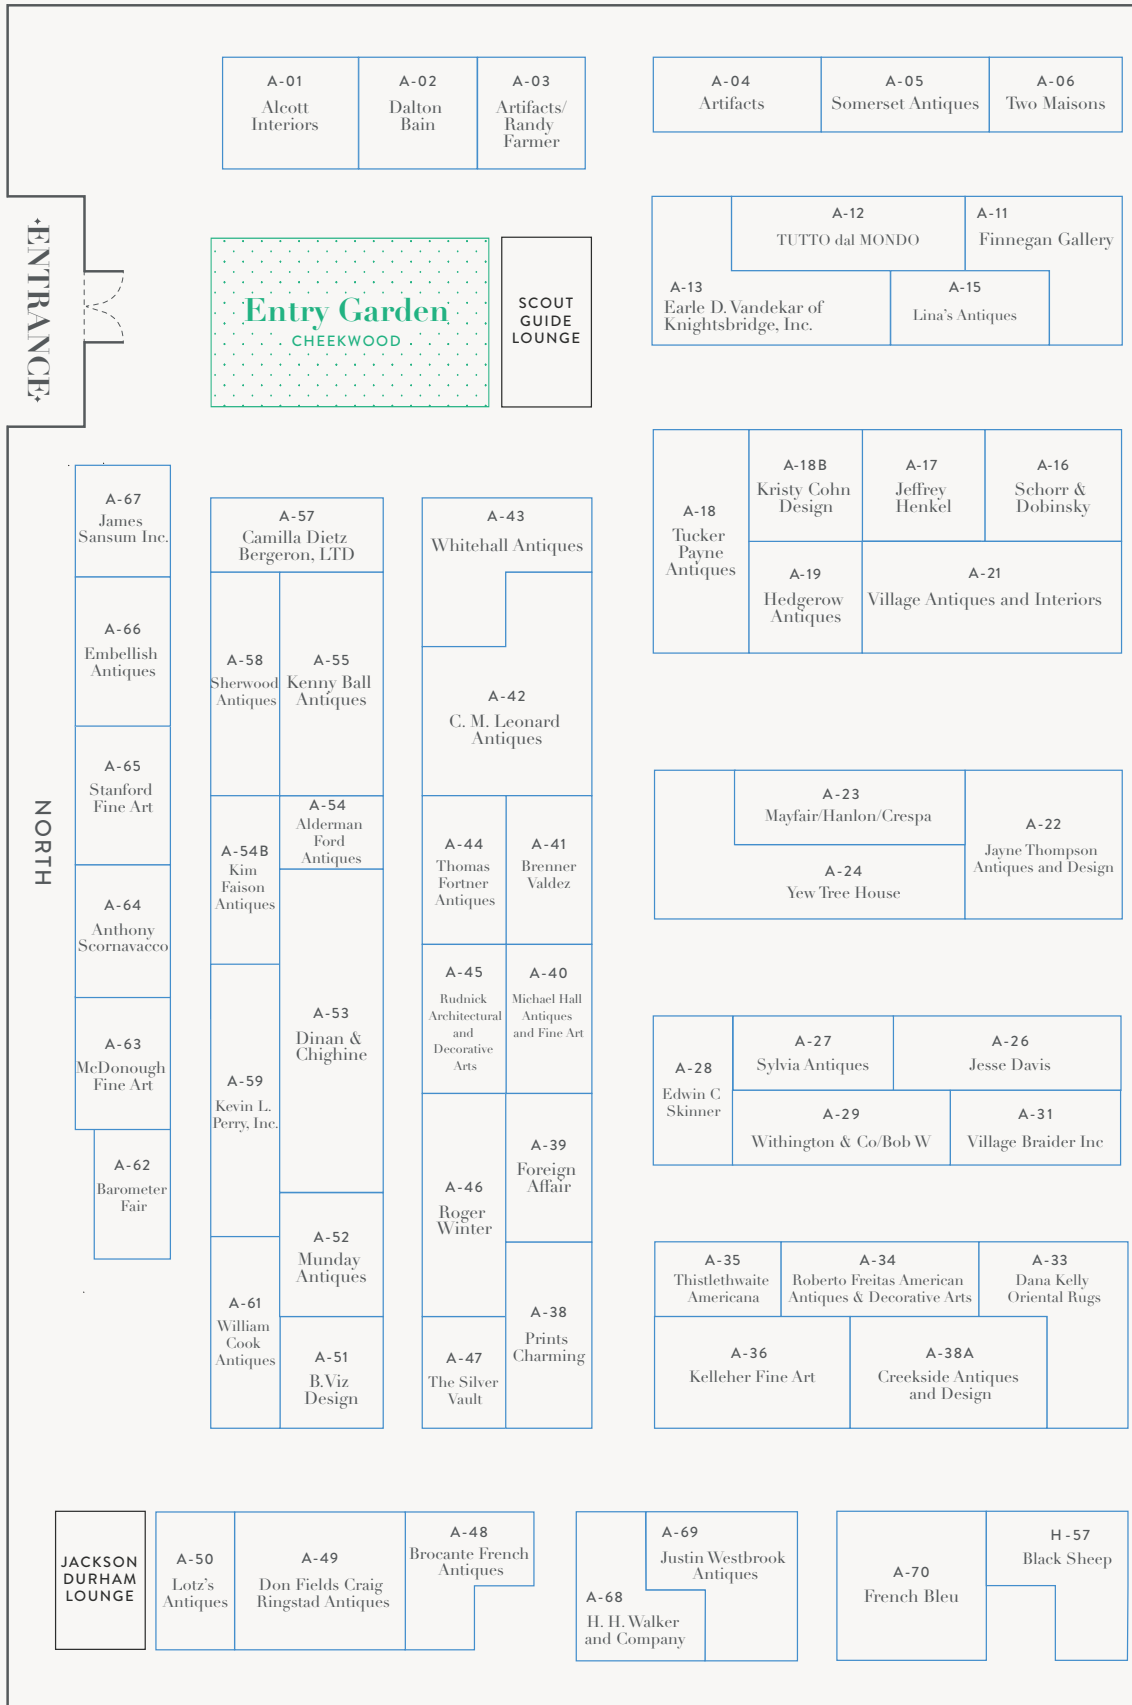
A-01
Alcott Interiors

A-02
Dalton Bain

A-03
Artifacts/ Randy Farmer

A-04
Artifacts

A-05
Somerset Antiques

A-06
Two Maisons

A-12
TUTTO dal MONDO

A-11
Finnegan Gallery

A-13
Earle D. Vandekar of Knightsbridge, Inc.

A-15
Lina's Antiques

ENTRANCE

Entry Garden
CHEEKWOOD

SCOUT GUIDE LOUNGE

A-67
James Sansum Inc.

A-57
Camilla Dietz Bergeron, LTD

A-43
Whitehall Antiques

A-18
Tucker Payne Antiques

A-18B
Kristy Cohn Design

A-17
Jeffrey Henkel

A-16
Schorr & Dobinsky

A-19
Hedgerow Antiques

A-21
Village Antiques and Interiors

A-66
Embellish Antiques

A-58
Sherwood Antiques

A-55
Kenny Ball Antiques

A-42
C. M. Leonard Antiques

A-65
Stanford Fine Art

NORTH

A-54
Alderman Ford Antiques

A-54B
Kim Faison Antiques

A-44
Thomas Fortner Antiques

A-41
Brenner Valdez

A-23
Mayfair/Hanlon/Crespa

A-22
Jayne Thompson Antiques and Design

A-24
Yew Tree House

A-64
Anthony Scornavacco

A-53
Dinan & Chighine

A-45
Rudnick Architectural and Decorative Arts

A-40
Michael Hall Antiques and Fine Art

A-63
McDonough Fine Art

A-59
Kevin L. Perry, Inc.

A-28
Edwin C Skinner

A-27
Sylvia Antiques

A-26
Jesse Davis

A-29
Withington & Co/Bob W

A-31
Village Braider Inc

A-62
Barometer Fair

A-46
Roger Winter

A-39
Foreign Affair

A-52
Munday Antiques

A-61
William Cook Antiques

A-38
Prints Charming

A-35
Thistlethwaite Americana

A-34
Roberto Freitas American Antiques & Decorative Arts

A-33
Dana Kelly Oriental Rugs

A-51
B.Viz Design

A-47
The Silver Vault

A-36
Kelleher Fine Art

A-38A
Creekside Antiques and Design

JACKSON DURHAM LOUNGE

A-50
Lotz's Antiques

A-49
Don Fields Craig Ringstad Antiques

A-48
Brocante French Antiques

A-69
Justin Westbrook Antiques

A-68
H. H. Walker and Company

A-70
French Bleu

H-57
Black Sheep